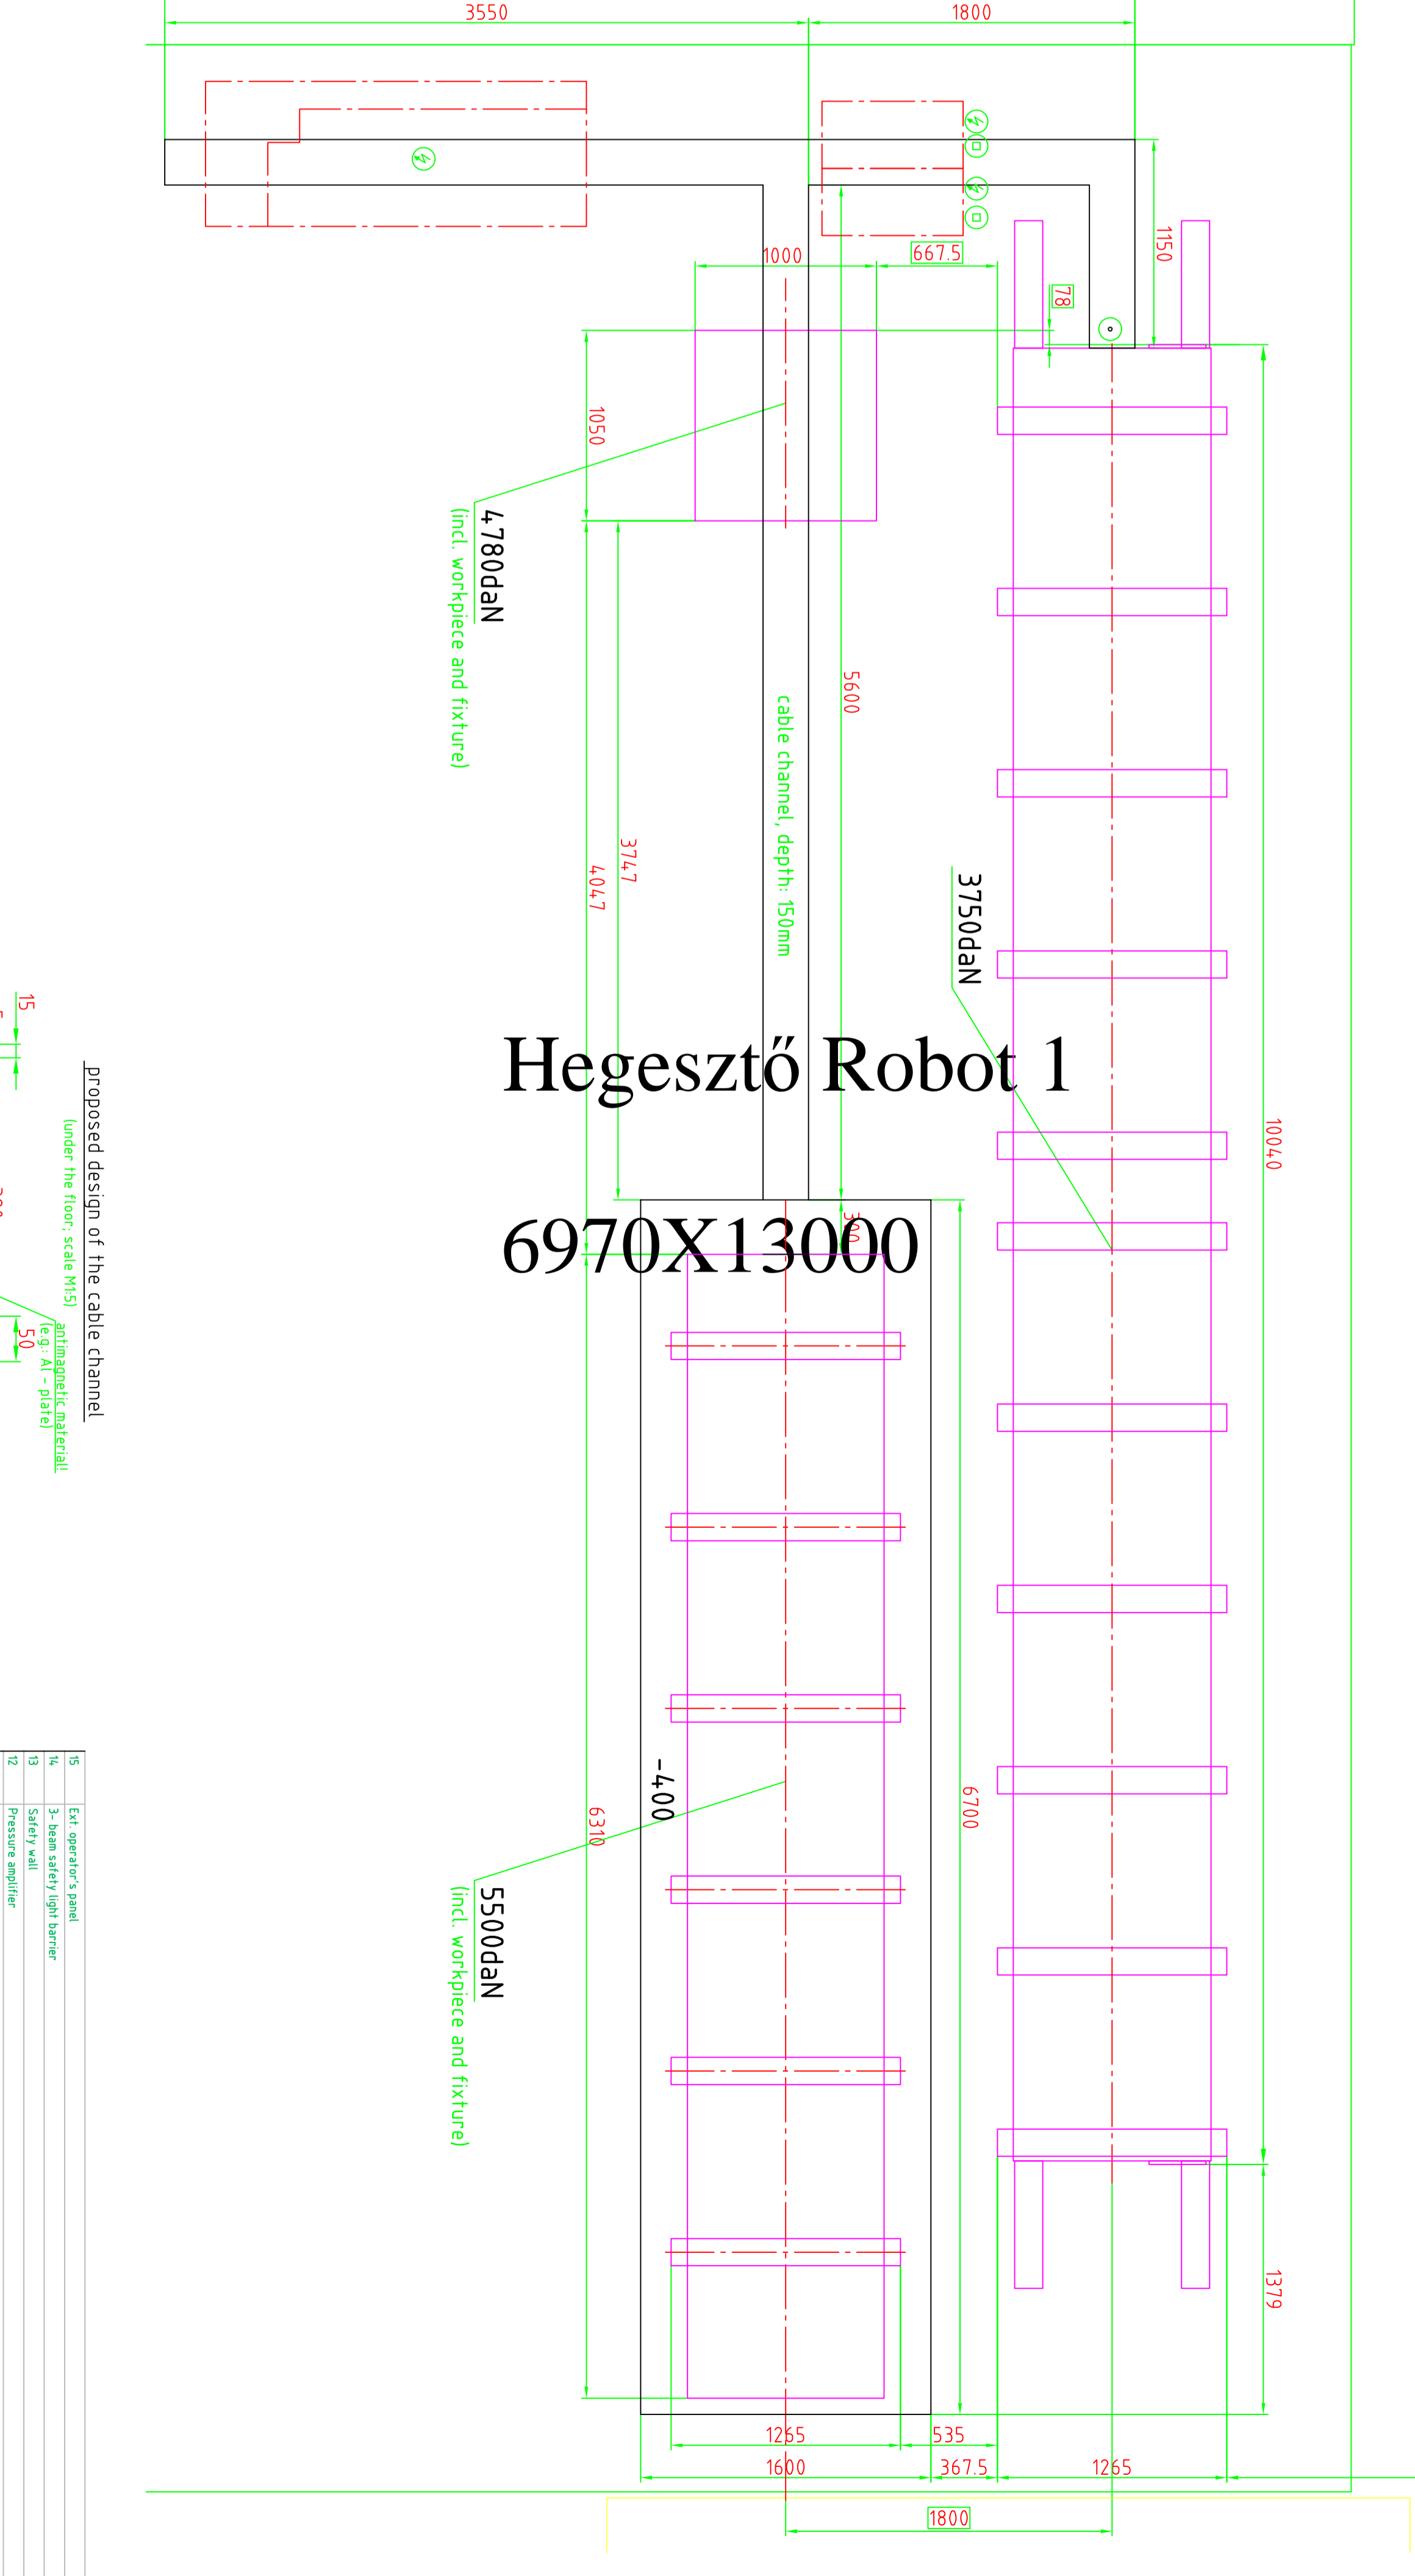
3550
1800
1000
667.5
1150
78
1050
4780daN
(incl. workpiece and fixture)
5600
cable channel, depth: 150mm
3747
4047
3750daN
15
proposed design of the cable channel
(under the floor; scale M1:5)
antimagnetic material!
(e.g.: Al - plate)
50
Hegesztő Robot 1
6970X13000
10040
300
-400
6310
6700
5500daN
(incl. workpiece and fixture)
1379
1265
535
1600
367.5
1265
1800
15 Ext. operator's panel
14 3- beam safety light barrier
13 Safety wall
12 Pressure amplifier